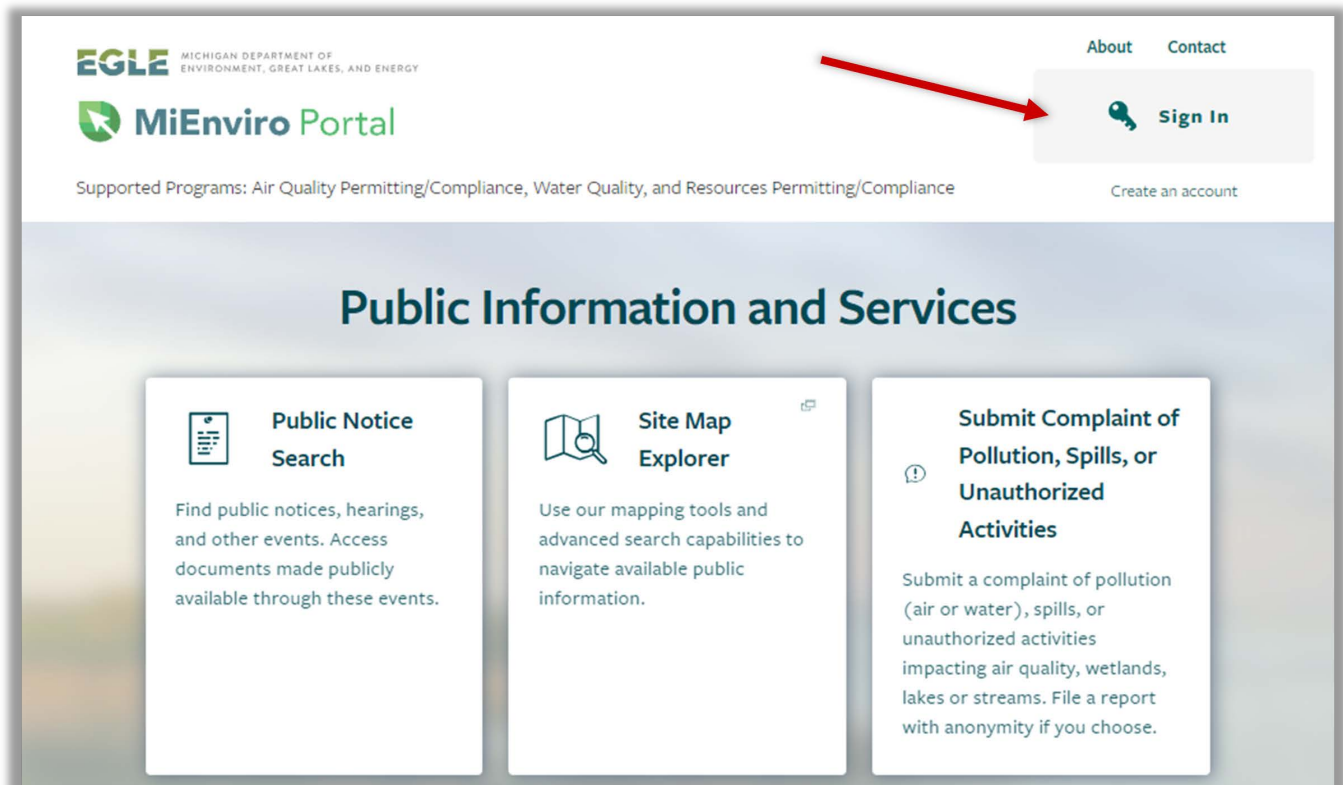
EGLE MICHIGAN DEPARTMENT OF ENVIRONMENT, GREAT LAKES, AND ENERGY

MiEnviro Portal

About Contact

Sign In

Supported Programs: Air Quality Permitting/Compliance, Water Quality, and Resources Permitting/Compliance

Create an account

Public Information and Services

Public Notice Search

Find public notices, hearings, and other events. Access documents made publicly available through these events.

Site Map Explorer

Use our mapping tools and advanced search capabilities to navigate available public information.

Submit Complaint of Pollution, Spills, or Unauthorized Activities

Submit a complaint of pollution (air or water), spills, or unauthorized activities impacting air quality, wetlands, lakes or streams. File a report with anonymity if you choose.